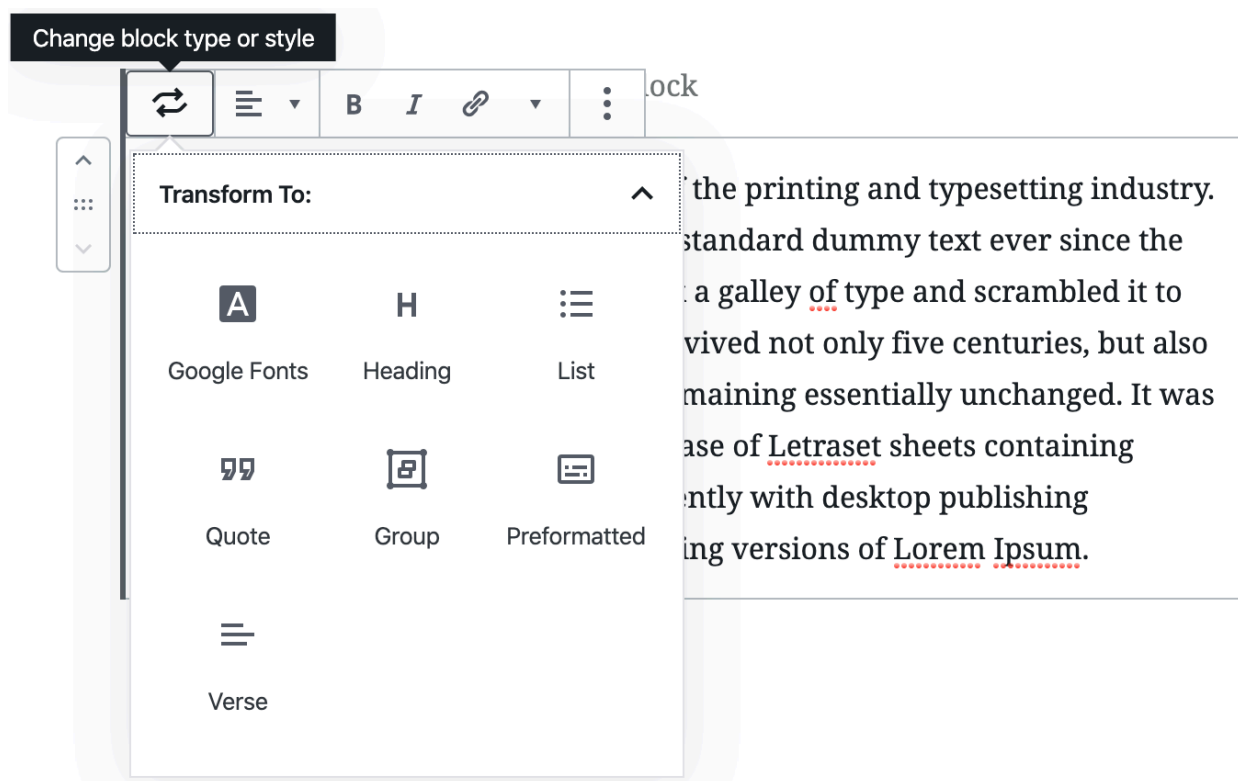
Change block type or style

B I

ock

Transform To:

A
Google Fonts

H
Heading

List

Quote

Group

Preformatted

Verse

f the printing and typesetting industry. standard dummy text ever since the a galley of type and scrambled it to vived not only five centuries, but also maining essentially unchanged. It was ase of Letraset sheets containing ntly with desktop publishing ing versions of Lorem Ipsum.